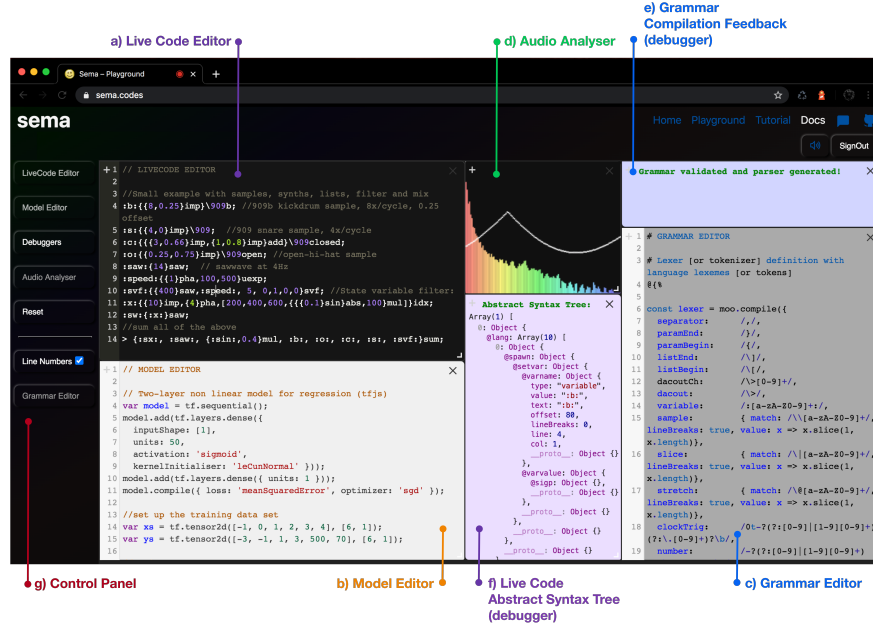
a) Live Code Editor

d) Audio Analyser

e) Grammar Compilation Feedback (debugger)

Sema – Playground

sema.codes

sema

Home Playground Tutorial Docs

SignOut

LiveCode Editor

Model Editor

Debuggers

Audio Analyser

Reset

Line Numbers

Grammar Editor

1 // LIVECODE EDITOR
2
3 //Small example with samples, synths, lists, filter and mix
4 :b:{{8,0.25}imp}\909b; //909b kickdrum sample, 8x/cycle, 0.25 offset
5 :s:{{4,0}imp}\909; //909 snare sample, 4x/cycle
6 :c:{{{3,0.66}imp,{1,0.8}imp}add}\909closed;
7 :o:{{0.25,0.75}imp}\909open; //open-hi-hat sample
8 :saw:{14}saw; // sawwave at 4Hz
9 :speed:{{1}pha,100,500}uexp;
10 :svf:{{400}saw,:speed:, 5, 0,1,0,0}svf; //State variable filter:
11 :x:{{10}imp,{4}pha,[200,400,600,{{{0.1}sin}abs,100}mul]}idx;
12 :sw:{:x:}saw;
13 //sum all of the above
14 > {:sx:, :saw:, {:sin:,0.4}mul, :b:, :o:, :c:, :s:, :svf:}sum;

1 // MODEL EDITOR
2
3 // Two-layer non linear model for regression (tfjs)
4 var model = tf.sequential();
5 model.add(tf.layers.dense({
6 inputShape: [1],
7 units: 50,
8 activation: 'sigmoid',
9 kernelInitialiser: 'leCunNormal' }));
10 model.add(tf.layers.dense({ units: 1 }));
11 model.compile({ loss: 'meanSquaredError', optimizer: 'sgd' });
12
13 //set up the training data set
14 var xs = tf.tensor2d([-1, 0, 1, 2, 3, 4], [6, 1]);
15 var ys = tf.tensor2d([-3, -1, 1, 3, 500, 70], [6, 1]);

Abstract Syntax Tree:
Array(1) [
0: Object {
@lang: Array(10) [
0: Object {
@spawn: Object {
@setvar: Object {
@varname: Object {
type: "variable",
value: ":b:",
text: ":b:",
offset: 80,
lineBreaks: 0,
line: 4,
col: 1,
__proto__: Object {}
},
@varvalue: Object {
@sigp: Object {
__proto__: Object {}
},
__proto__: Object {}
},
__proto__: Object {}
},
__proto__: Object {}

Grammar validated and parser generated!

1 # GRAMMAR EDITOR
2
3 # Lexer [or tokenizer] definition with language lexemes [or tokens]
4 @{%
5
6 const lexer = moo.compile({
7 separator: /,/,
8 paramEnd: /}/,
9 paramBegin: /{/,
10 listEnd: /\]/,
11 listBegin: /\[/,
12 dacoutCh: /\>[0-9]+/,
13 dacout: /\>/,
14 variable: /:[a-zA-Z0-9]+:/,
15 sample: { match: /\\[a-zA-Z0-9]+/, lineBreaks: true, value: x => x.slice(1, x.length)},
16 slice: { match: /\|[a-zA-Z0-9]+/, lineBreaks: true, value: x => x.slice(1, x.length)},
17 stretch: { match: /\@[a-zA-Z0-9]+/, lineBreaks: true, value: x => x.slice(1, x.length)},
18 clockTrig: /0t-?(?:[0-9]|[1-9][0-9]+)(?:\.[0-9]+)?\b/,
19 number: /-?(?:[0-9]|[1-9][0-9]+)

g) Control Panel

b) Model Editor

f) Live Code Abstract Syntax Tree (debugger)

c) Grammar Editor